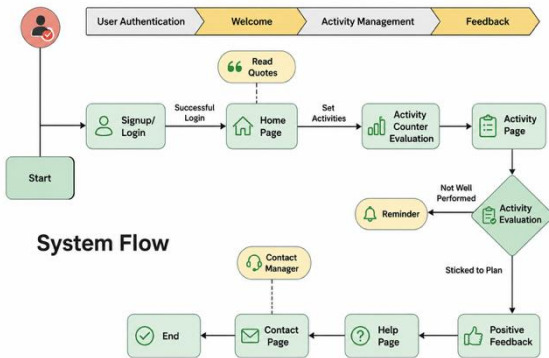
User Authentication
Welcome
Activity Management
Feedback

Start

Signup/ Login

Successful Login

Read Quotes

Home Page

Set Activities

Activity Counter Evaluation

Activity Page

Not Well Performed

Reminder

Activity Evaluation

System Flow

Sticked to Plan

Contact Manager

End

Contact Page

Help Page

Positive Feedback